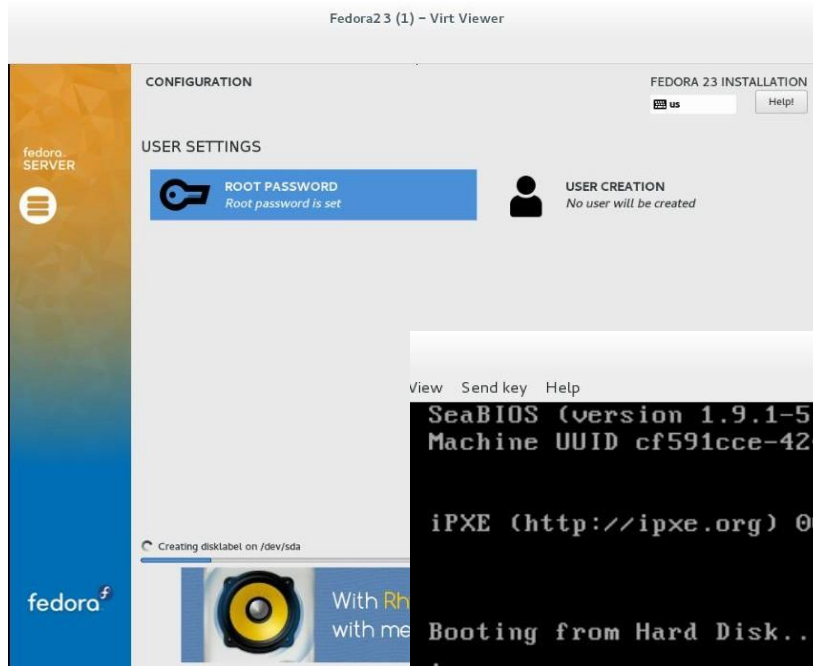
Fedora2 3 (1) – Virt Viewer

fedora SERVER

CONFIGURATION

FEDORA 23 INSTALLATION

us

Help!

USER SETTINGS

ROOT PASSWORD
Root password is set

USER CREATION
No user will be created

View Send key Help

SeaBIOS (version 1.9.1-5
Machine UUID cf591cce-42

iPXE (http://ipxe.org) 0

Booting from Hard Disk..

Creating disklabel on /dev/sda

With Rh
with me

fedora